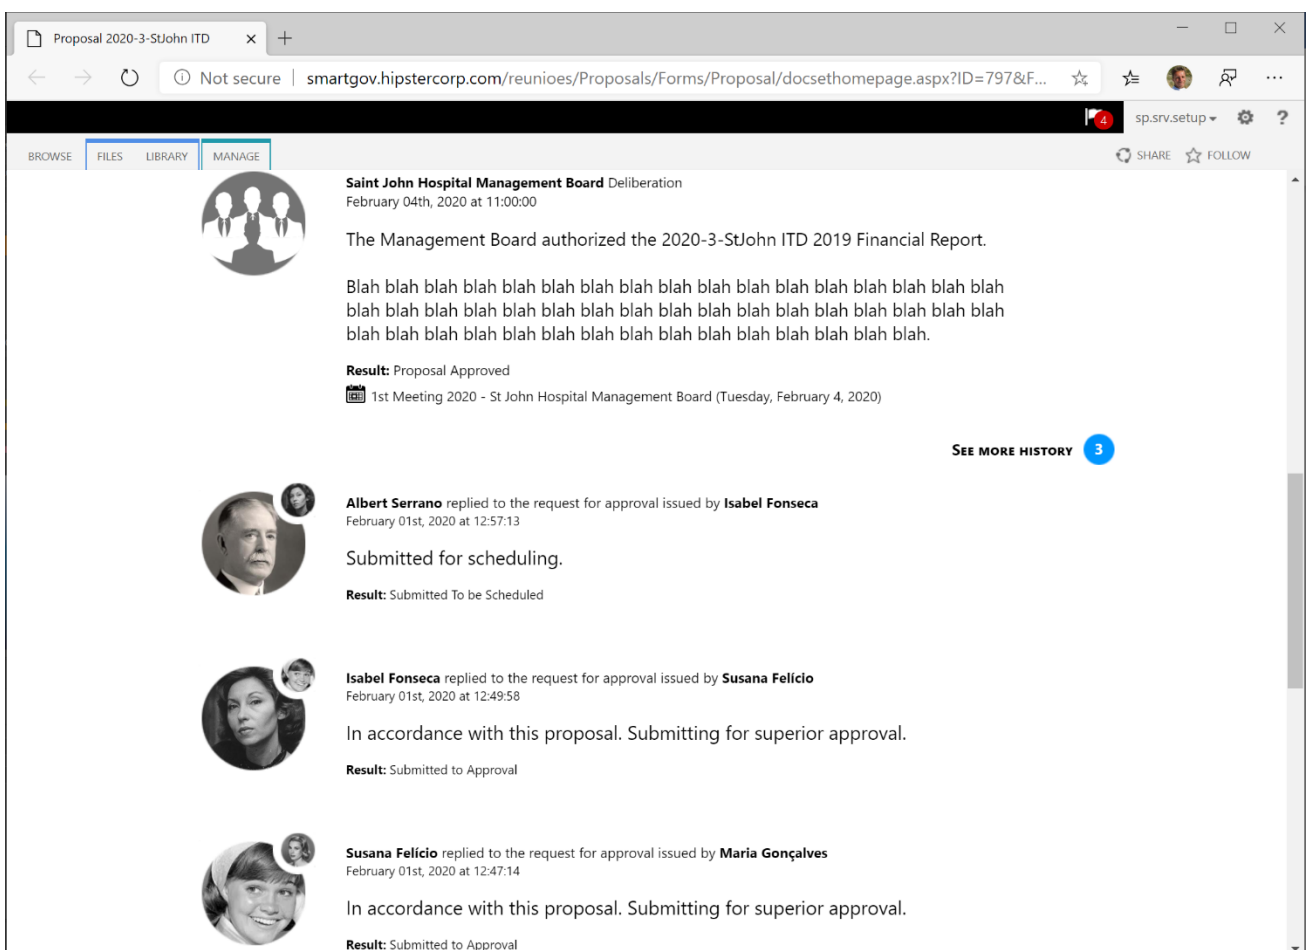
Proposal 2020-3-StJohn ITD × +

Not secure | smartgov.hipstercorp.com/reunioes/Proposals/Forms/Proposal/docsethomepage.aspx?ID=797&F...

4 sp.srv.setup ?

BROWSE FILES LIBRARY MANAGE

SHARE FOLLOW

**Saint John Hospital Management Board** Deliberation
February 04th, 2020 at 11:00:00

The Management Board authorized the 2020-3-StJohn ITD 2019 Financial Report.

Blah blah blah blah blah blah blah blah blah blah blah blah blah blah blah blah blah blah blah blah blah blah blah blah blah blah blah blah blah blah blah blah blah blah blah blah blah blah blah blah blah blah blah blah blah blah blah blah blah blah blah blah blah blah blah blah blah blah blah blah blah blah blah blah blah blah blah blah blah blah blah blah blah blah blah blah blah blah blah blah blah blah blah blah blah blah blah blah blah blah blah blah blah blah blah blah blah blah blah blah blah blah blah blah blah blah blah blah blah blah blah blah blah blah blah blah blah blah blah blah blah blah blah blah blah blah blah blah blah blah blah blah blah blah blah blah blah blah blah blah blah blah blah blah blah blah blah blah blah blah blah blah blah blah blah blah blah blah blah blah blah.

**Result:** Proposal Approved

1st Meeting 2020 - St John Hospital Management Board (Tuesday, February 4, 2020)

SEE MORE HISTORY 3

**Albert Serrano** replied to the request for approval issued by **Isabel Fonseca**
February 01st, 2020 at 12:57:13

Submitted for scheduling.

**Result:** Submitted To be Scheduled

**Isabel Fonseca** replied to the request for approval issued by **Susana Felício**
February 01st, 2020 at 12:49:58

In accordance with this proposal. Submitting for superior approval.

**Result:** Submitted to Approval

**Susana Felício** replied to the request for approval issued by **Maria Gonçalves**
February 01st, 2020 at 12:47:14

In accordance with this proposal. Submitting for superior approval.

**Result:** Submitted to Approval